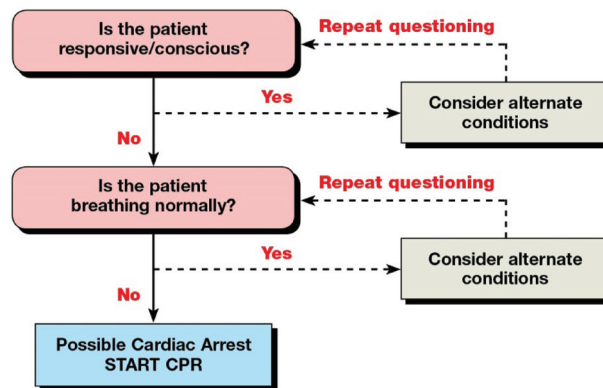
Is the patient responsive/conscious?

Repeat questioning

Yes

Consider alternate conditions

No

Is the patient breathing normally?

Repeat questioning

Yes

Consider alternate conditions

No

Possible Cardiac Arrest START CPR